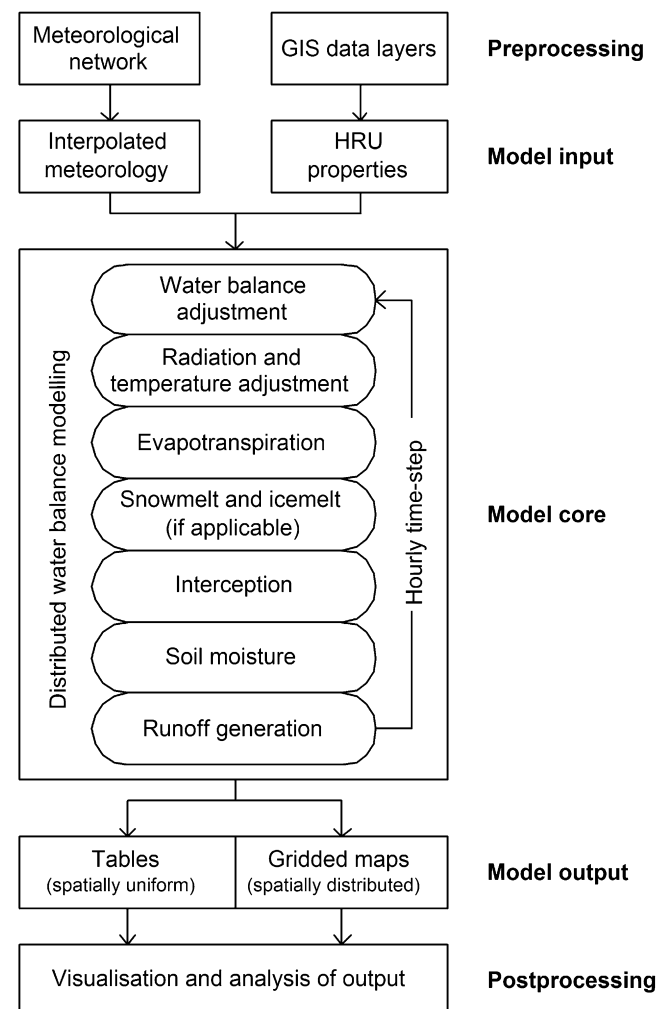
Meteorological network

GIS data layers

Preprocessing

Interpolated meteorology

HRU properties

Model input

Distributed water balance modelling

Water balance adjustment

Radiation and temperature adjustment

Evapotranspiration

Snowmelt and icemelt (if applicable)

Interception

Soil moisture

Runoff generation

Hourly time-step

Model core

Tables (spatially uniform)

Gridded maps (spatially distributed)

Model output

Visualisation and analysis of output

Postprocessing